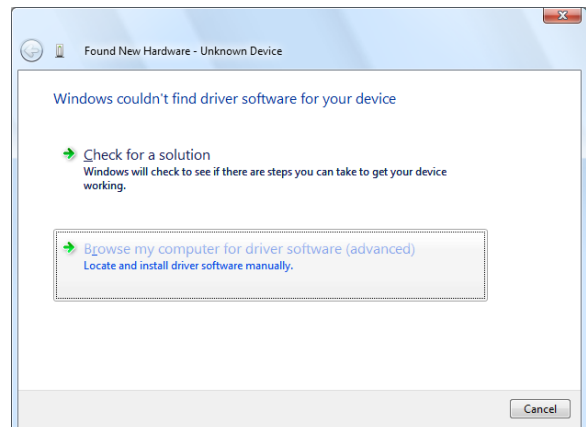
Found New Hardware - Unknown Device

Windows couldn't find driver software for your device

Check for a solution
Windows will check to see if there are steps you can take to get your device working.

Browse my computer for driver software (advanced)
Locate and install driver software manually.

Cancel